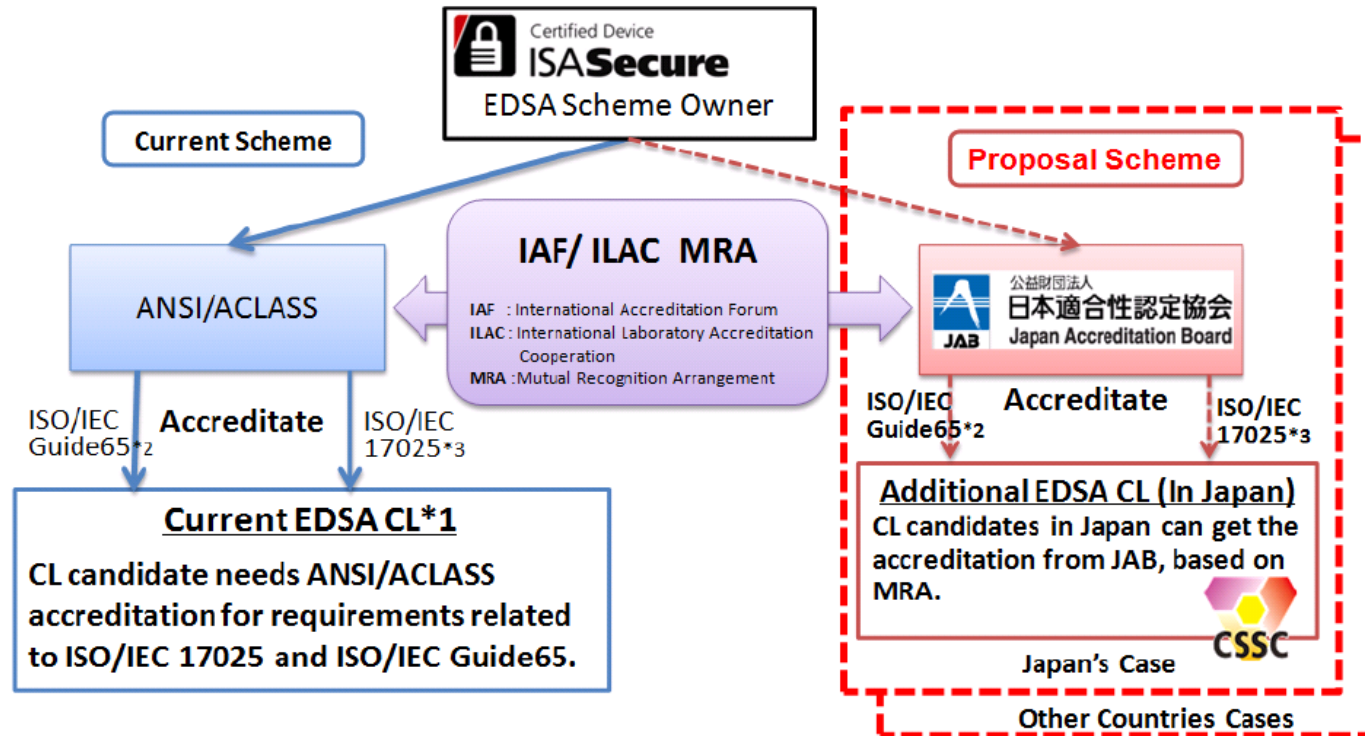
Certified Device
ISASecure
EDSA Scheme Owner

Current Scheme

Proposal Scheme

IAF/ ILAC MRA

IAF : International Accreditation Forum
ILAC : International Laboratory Accreditation Cooperation
MRA : Mutual Recognition Arrangement

ANSI/ACLASS

公益財団法人
日本適合性認定協会
JAB
Japan Accreditation Board

ISO/IEC Guide65*2

Accreditate

ISO/IEC 17025*3

ISO/IEC Guide65*2

Accreditate

ISO/IEC 17025*3

Current EDSA CL*1

CL candidate needs ANSI/ACLASS accreditation for requirements related to ISO/IEC 17025 and ISO/IEC Guide65.

Additional EDSA CL (In Japan)

CL candidates in Japan can get the accreditation from JAB, based on MRA.

CSSC

Japan's Case

Other Countries Cases